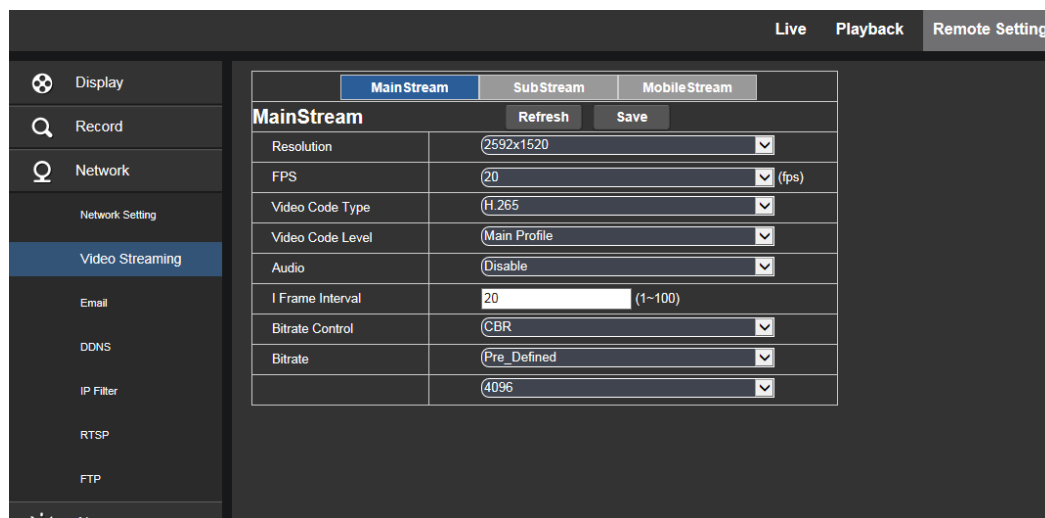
Live Playback Remote Setting

Display
Record
Network
Network Setting
Video Streaming
Email
DDNS
IP Filter
RTSP
FTP

MainStream SubStream MobileStream

MainStream Refresh Save

| | |
|---|---|
| Resolution | 2592x1520 |
| FPS | 20 (fps) |
| Video Code Type | H.265 |
| Video Code Level | Main Profile |
| Audio | Disable |
| I Frame Interval | 20 (1~100) |
| Bitrate Control | CBR |
| Bitrate | Pre_Defined |
| | 4096 |